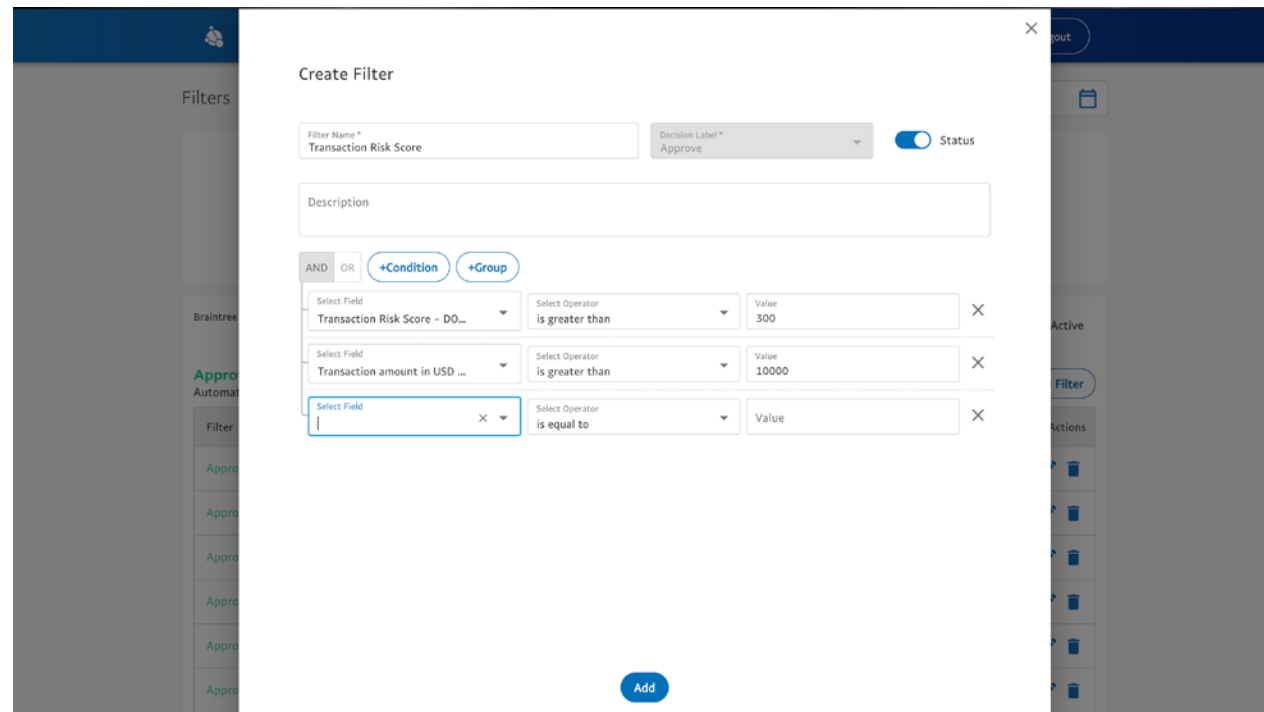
gout

Filters

Braintree

Appro
Automat

Filter

Appro
Appro
Appro
Appro
Appro
Appro

Active

Filter

Actions

×

Create Filter

Filter Name *
Transaction Risk Score

Decision Label *
Approve

Status

Description

AND OR +Condition +Group

Select Field
Transaction Risk Score - DO...

Select Operator
is greater than

Value
300

×

Select Field
Transaction amount in USD ...

Select Operator
is greater than

Value
10000

×

Select Field

×

Select Operator
is equal to

Value

×

Add